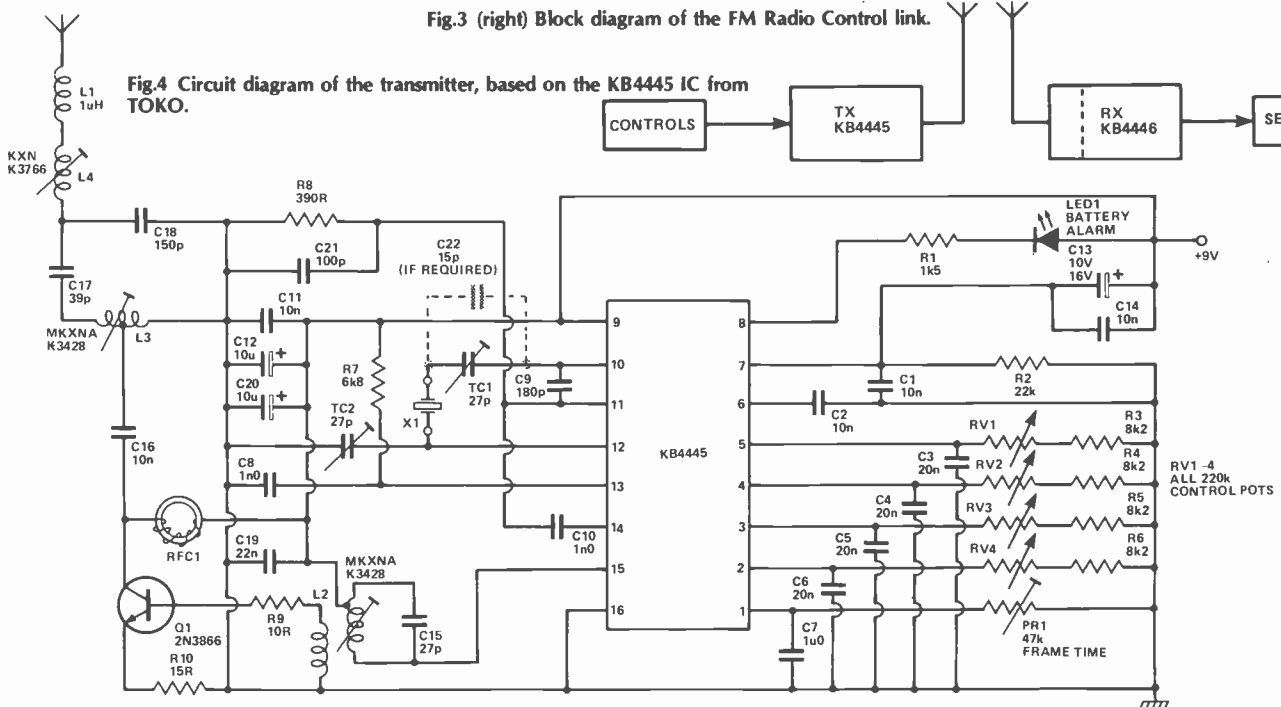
Fig.3 (right) Block diagram of the FM Radio Control link.

Fig.4 Circuit diagram of the transmitter, based on the KB4445 IC from TOKO.

CONTROLS

TX
KB4445

RX
KB4446

SE

L1
1uH

KXN
K3766

L4

R8
390R

C18
150p

C21
100p

C22
15p
(IF REQUIRED)

C17
39p

MKXNA
K3428

L3

C11
10n

C12
10u

C20
10u

R7
6k8

TC1
27p

C9
180p

X1

TC2
27p

C16
10n

C8
1n0

C10
1n0

C19
22n

RFC1

MKXNA
K3428

Q1
2N3866

R9
10R

L2

C15
27p

R10
15R

KB4445

9
10
11
12
13
14
15
16

8
7
6
5
4
3
2
1

LED1
BATTERY
ALARM

R1
1k5

C13
10V
16V

+9V

C14
10n

C1
10n

R2
22k

C2
10n

RV1

R3
8k2

C3
20n

RV2

R4
8k2

RV1 -4
ALL 220k
CONTROL POTS

C4
20n

RV3

R5
8k2

C5
20n

RV4

R6
8k2

C6
20n

C7
1u0

PR1
47k
FRAME TIME